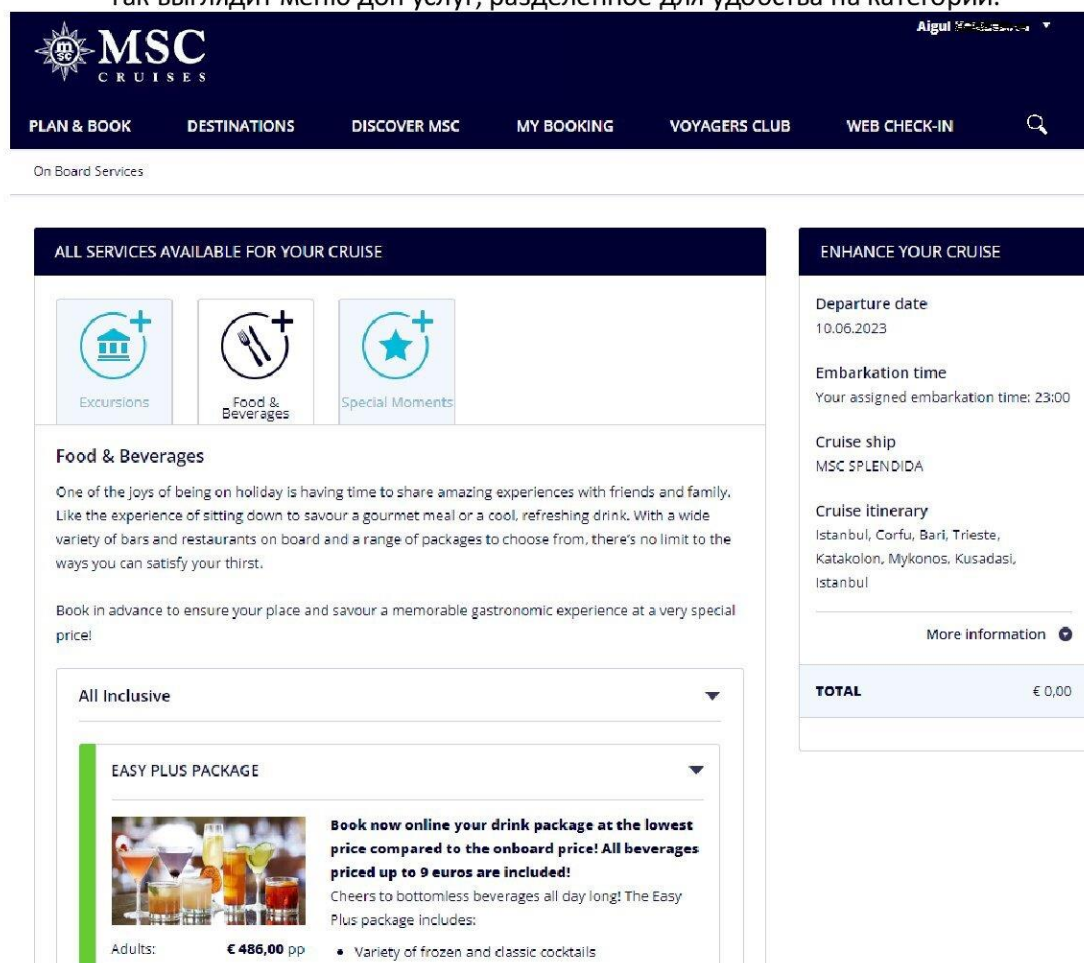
Так выглядит меню доп услуг, разделенное для удобства на категории.

MSC CRUISES

Aigul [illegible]

PLAN & BOOK DESTINATIONS DISCOVER MSC MY BOOKING VOYAGERS CLUB WEB CHECK-IN

On Board Services

ALL SERVICES AVAILABLE FOR YOUR CRUISE

Excursions
Food & Beverages
Special Moments

Food & Beverages

One of the joys of being on holiday is having time to share amazing experiences with friends and family. Like the experience of sitting down to savour a gourmet meal or a cool, refreshing drink. With a wide variety of bars and restaurants on board and a range of packages to choose from, there's no limit to the ways you can satisfy your thirst.

Book in advance to ensure your place and savour a memorable gastronomic experience at a very special price!

All Inclusive

EASY PLUS PACKAGE

Book now online your drink package at the lowest price compared to the onboard price! All beverages priced up to 9 euros are included!
Cheers to bottomless beverages all day long! The Easy Plus package includes:

Adults: € 486,00 pp

• Variety of frozen and classic cocktails

ENHANCE YOUR CRUISE

Departure date
10.06.2023

Embarkation time
Your assigned embarkation time: 23:00

Cruise ship
MSC SPLENDIDA

Cruise itinerary
Istanbul, Corfu, Bari, Trieste, Katakolon, Mykonos, Kusadasi, Istanbul

More information

TOTAL € 0,00